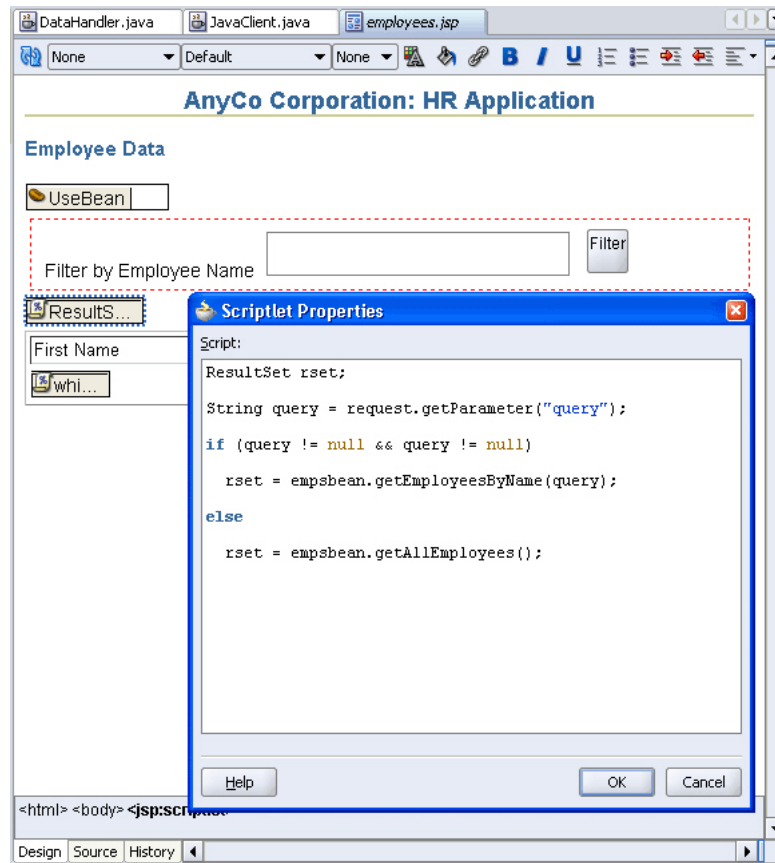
DataHandler.java JavaClient.java employees.jsp

None Default None B I U

AnyCo Corporation: HR Application

Employee Data

UseBean

Filter by Employee Name Filter

ResultS...

First Name

whi...

Scriptlet Properties

Script:

ResultSet rset;

String query = request.getParameter("query");

if (query != null && query != null)

rset = empsbean.getEmployeesByName(query);

else

rset = empsbean.getAllEmployees();

Help OK Cancel

<html> <body> <jsp:scriptlet>

Design Source History